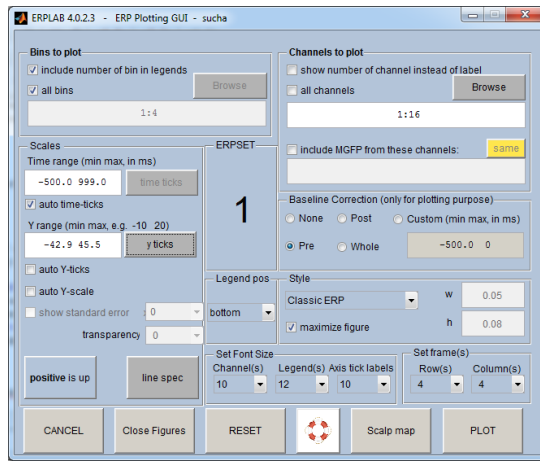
ERPLAB 4.0.2.3 - ERP Plotting GUI - sucha

Bins to plot
include number of bin in legends
all bins
Browse
1:4

Channels to plot
show number of channel instead of label
all channels
Browse
1:16
include MGFP from these channels:
same

Scales
Time range (min max, in ms)
-500.0 999.0
time ticks
auto time-ticks
Y range (min max, e.g. -10 20)
-42.9 45.5
y ticks
auto Y-ticks
auto Y-scale
show standard error
0
transparency
0

positive is up
line spec

ERPSET
1

Baseline Correction (only for plotting purpose)
None
Post
Custom (min max, in ms)
Pre
Whole
-500.0 0

Legend pos
bottom

Style
Classic ERP
w
0.05
maximize figure
h
0.08

Set Font Size
Channel(s)
10
Legend(s)
12
Axis tick labels
10

Set frame(s)
Row(s)
4
Column(s)
4

CANCEL
Close Figures
RESET
Scalp map
PLOT